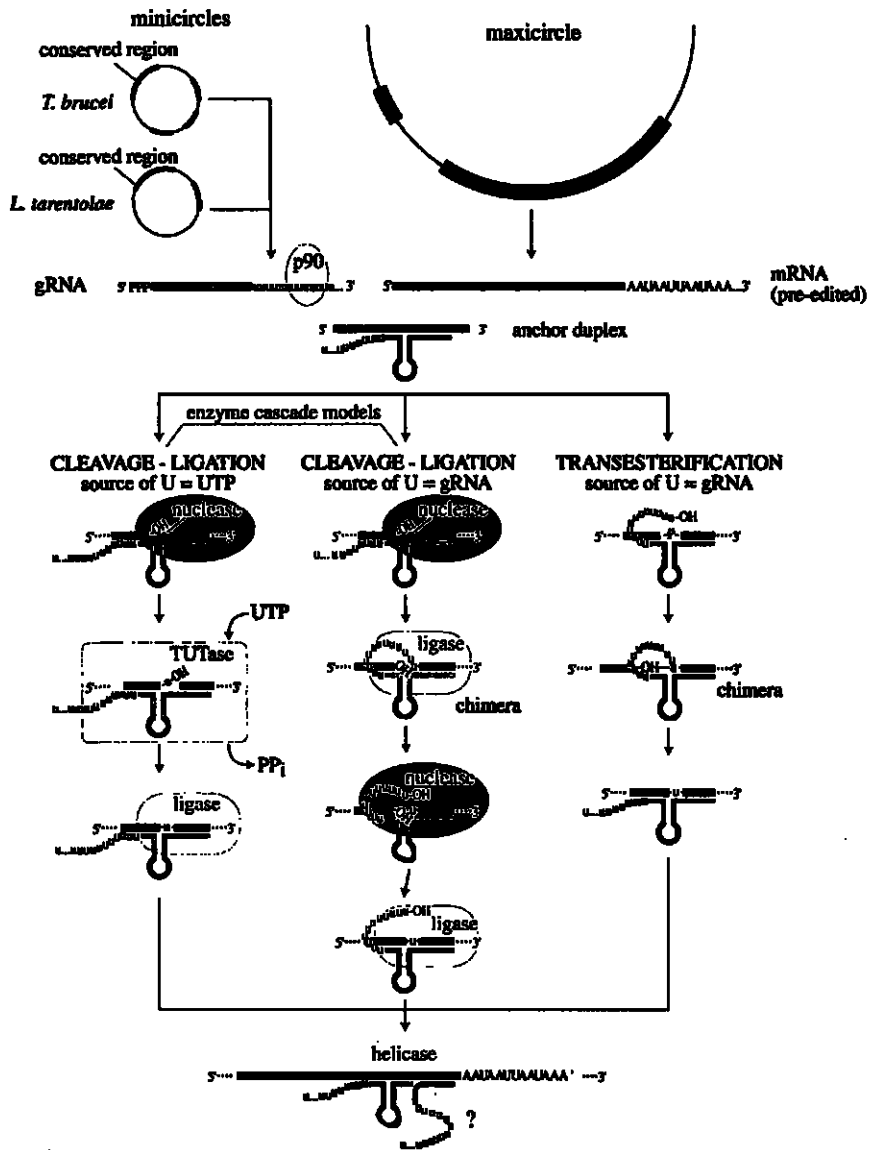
minicircles

conserved region

*T. brucei*

conserved region

*L. tarentolae*

maxicircle

gRNA 5' ppp ... 3'

p90

5' AAUAAUUAAUAAA...3'

mRNA (pre-edited)

5' 3'

anchor duplex

enzyme cascade models

CLEAVAGE - LIGATION
source of U = UTP

CLEAVAGE - LIGATION
source of U = gRNA

TRANSESTERIFICATION
source of U = gRNA

nuclease

OH

5' 3'

nuclease

5' 3'

OH

5' 3'

UTP

TUTase

OH

5' 3'

PP$_i$

ligase

5' 3'

chimera

OH

5' 3'

chimera

ligase

5' 3'

nuclease

OH

5' 3'

5' 3'

OH

ligase

5' 3'

helicase

5' AAUAAUUAAUAAA' 3'

?